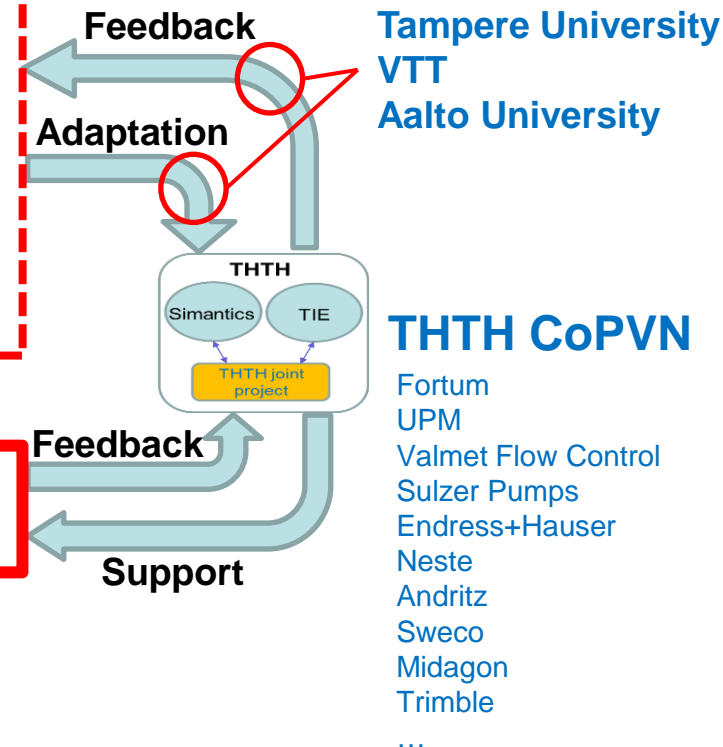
Feedback

Tampere University
VTT
Aalto University

Adaptation

THTH

Simantics

TIE

THTH joint project

THTH CoPVN

Fortum
UPM
Valmet Flow Control
Sulzer Pumps
Endress+Hauser
Neste
Andritz
Sweco
Midagon
Trimble
...

Feedback

Support